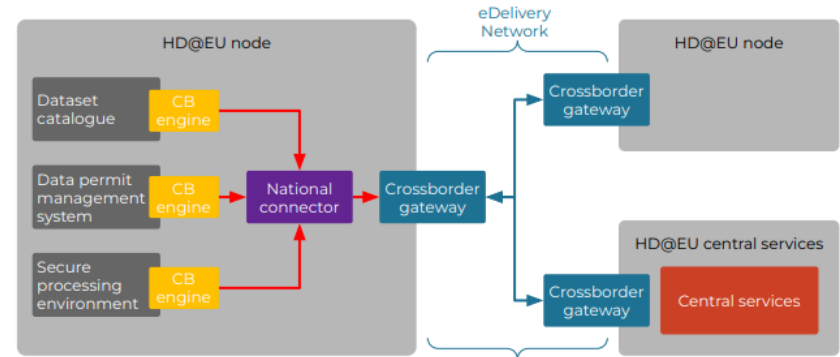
HD@EU node

Dataset catalogue

CB engine

Data permit management system

CB engine

Secure processing environment

CB engine

National connector

Crossborder gateway

eDelivery Network

HD@EU node

Crossborder gateway

HD@EU central services

Crossborder gateway

Central services